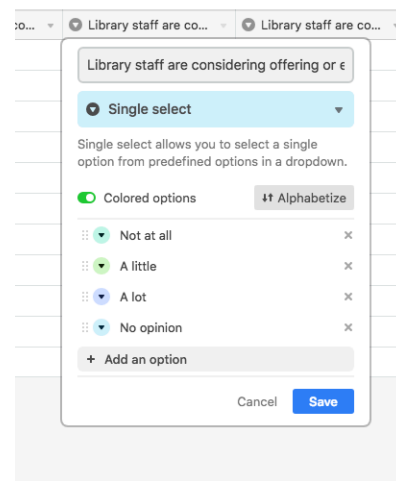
co... Library staff are co... Library staff are co...

Library staff are considering offering or e

Single select

Single select allows you to select a single option from predefined options in a dropdown.

Colored options

Alphabetize

Not at all

A little

A lot

No opinion

+ Add an option

Cancel

Save